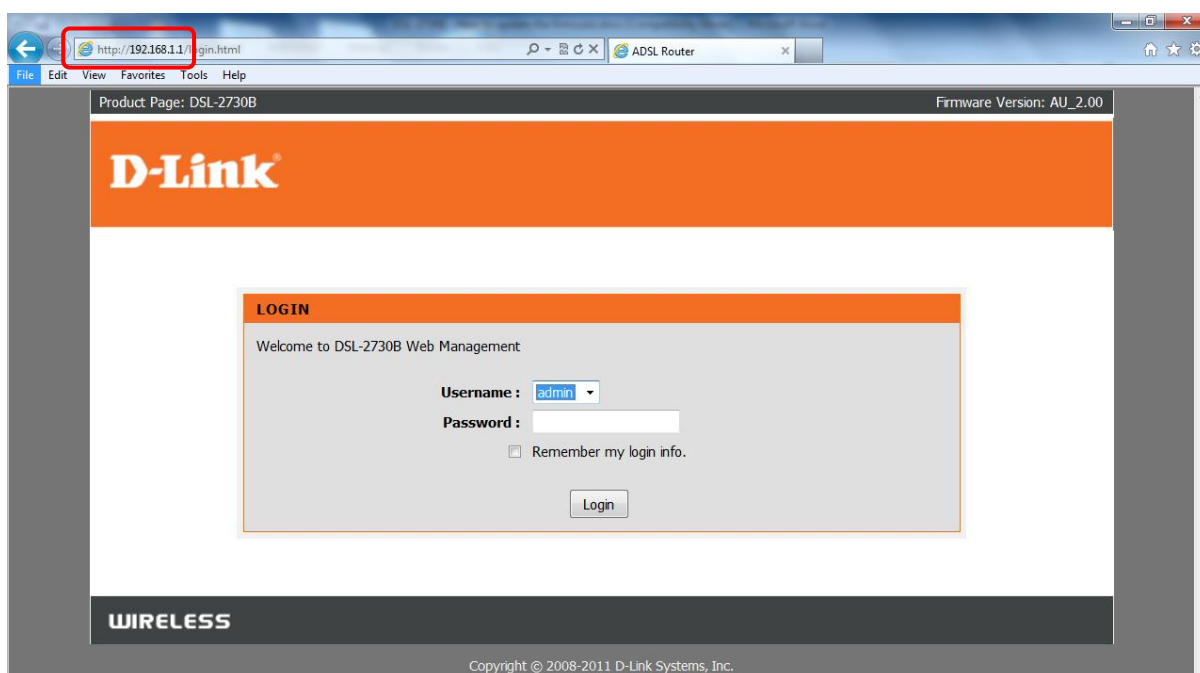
http://192.168.1.1/login.html
ADSL Router
File Edit View Favorites Tools Help

Product Page: DSL-2730B
Firmware Version: AU_2.00

D-Link

LOGIN

Welcome to DSL-2730B Web Management

Username : admin
Password :
Remember my login info.

Login

WIRELESS

Copyright © 2008-2011 D-Link Systems, Inc.